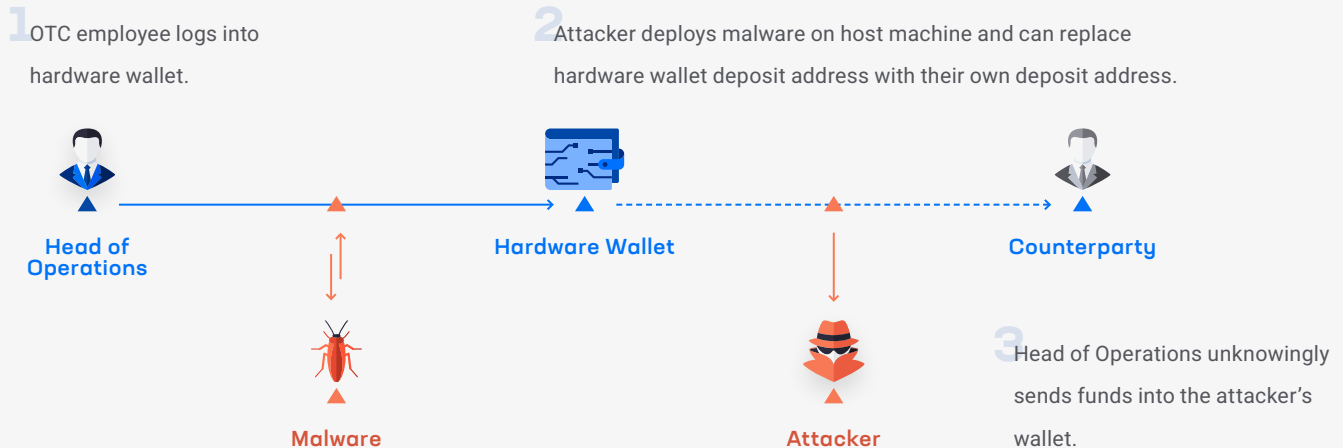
1 OTC employee logs into hardware wallet.

2 Attacker deploys malware on host machine and can replace hardware wallet deposit address with their own deposit address.

Head of Operations

Hardware Wallet

Counterparty

Malware

Attacker

3 Head of Operations unknowingly sends funds into the attacker's wallet.